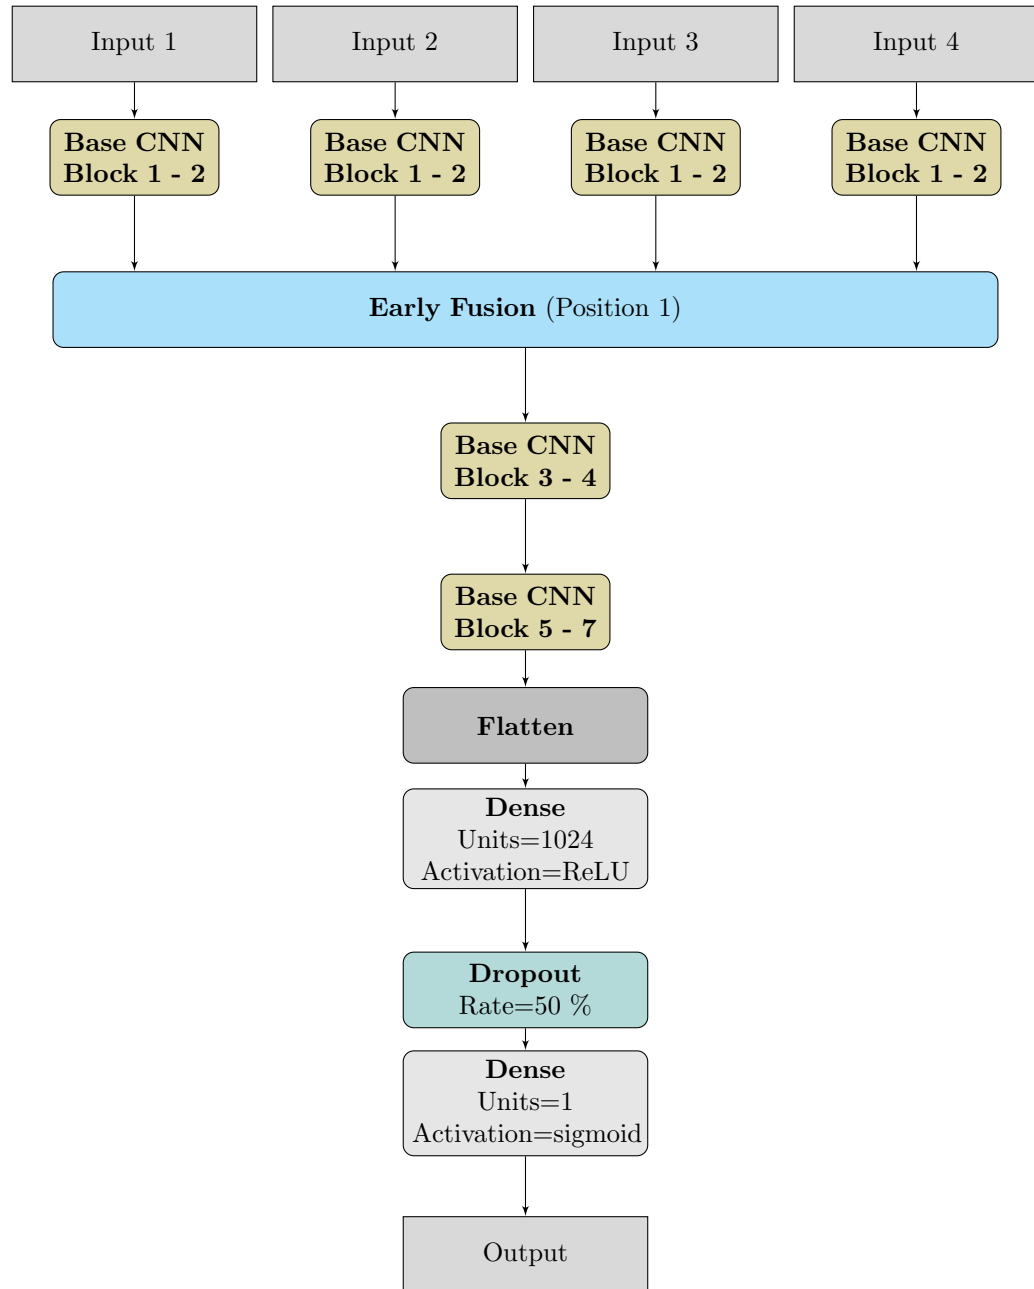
Input 1
Input 2
Input 3
Input 4

Base CNN Block 1 - 2
Base CNN Block 1 - 2
Base CNN Block 1 - 2
Base CNN Block 1 - 2

Early Fusion (Position 1)

Base CNN Block 3 - 4

Base CNN Block 5 - 7

Flatten

Dense
Units=1024
Activation=ReLU

Dropout
Rate=50 %

Dense
Units=1
Activation=sigmoid

Output